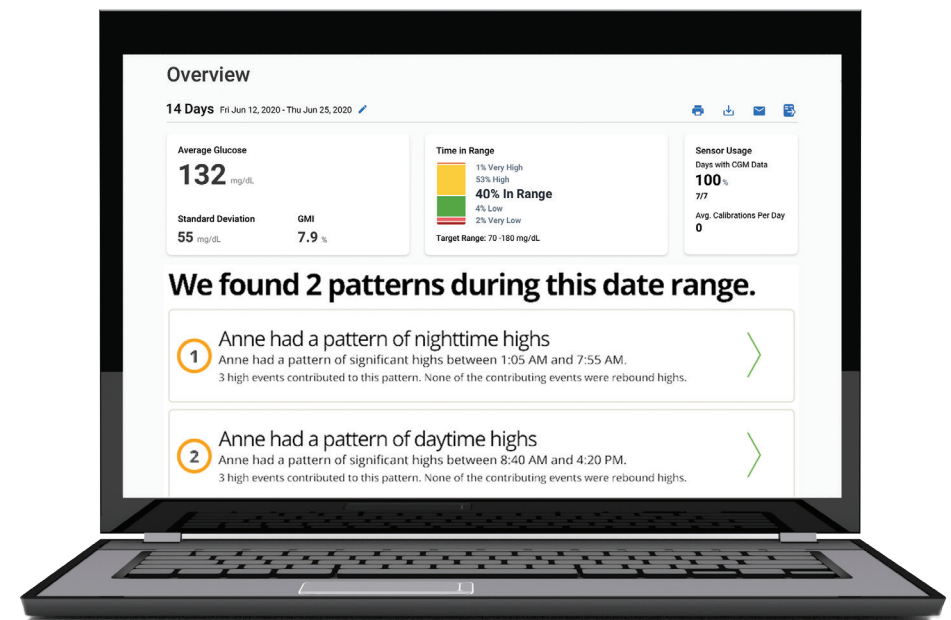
Overview

14 Days Fri Jun 12, 2020 - Thu Jun 25, 2020

Average Glucose
132 mg/dL

Standard Deviation
55 mg/dL

GMI
7.9 %

Time in Range
1% Very High
53% High
40% In Range
4% Low
2% Very Low
Target Range: 70 -180 mg/dL

Sensor Usage
Days with CGM Data
100 %
7/7
Avg. Calibrations Per Day
0

We found 2 patterns during this date range.

1
Anne had a pattern of nighttime highs
Anne had a pattern of significant highs between 1:05 AM and 7:55 AM.
3 high events contributed to this pattern. None of the contributing events were rebound highs.

2
Anne had a pattern of daytime highs
Anne had a pattern of significant highs between 8:40 AM and 4:20 PM.
3 high events contributed to this pattern. None of the contributing events were rebound highs.